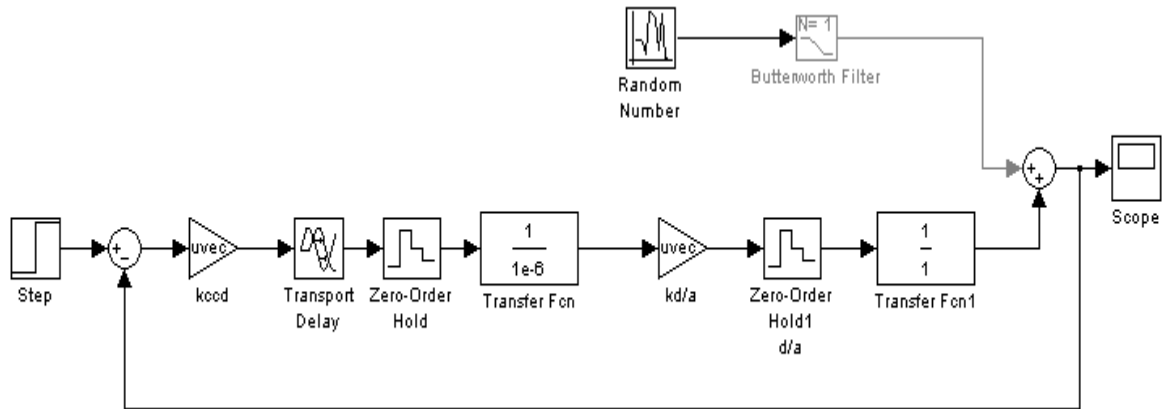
Random Number

N= 1

Butterworth Filter

+
+

Scope

Step

+
-

uvec

kccd

Transport Delay

Zero-Order Hold

$\frac{1}{1e-6}$

Transfer Fcn

uvec

kd/a

Zero-Order Hold1

d/a

$\frac{1}{1}$

Transfer Fcn1